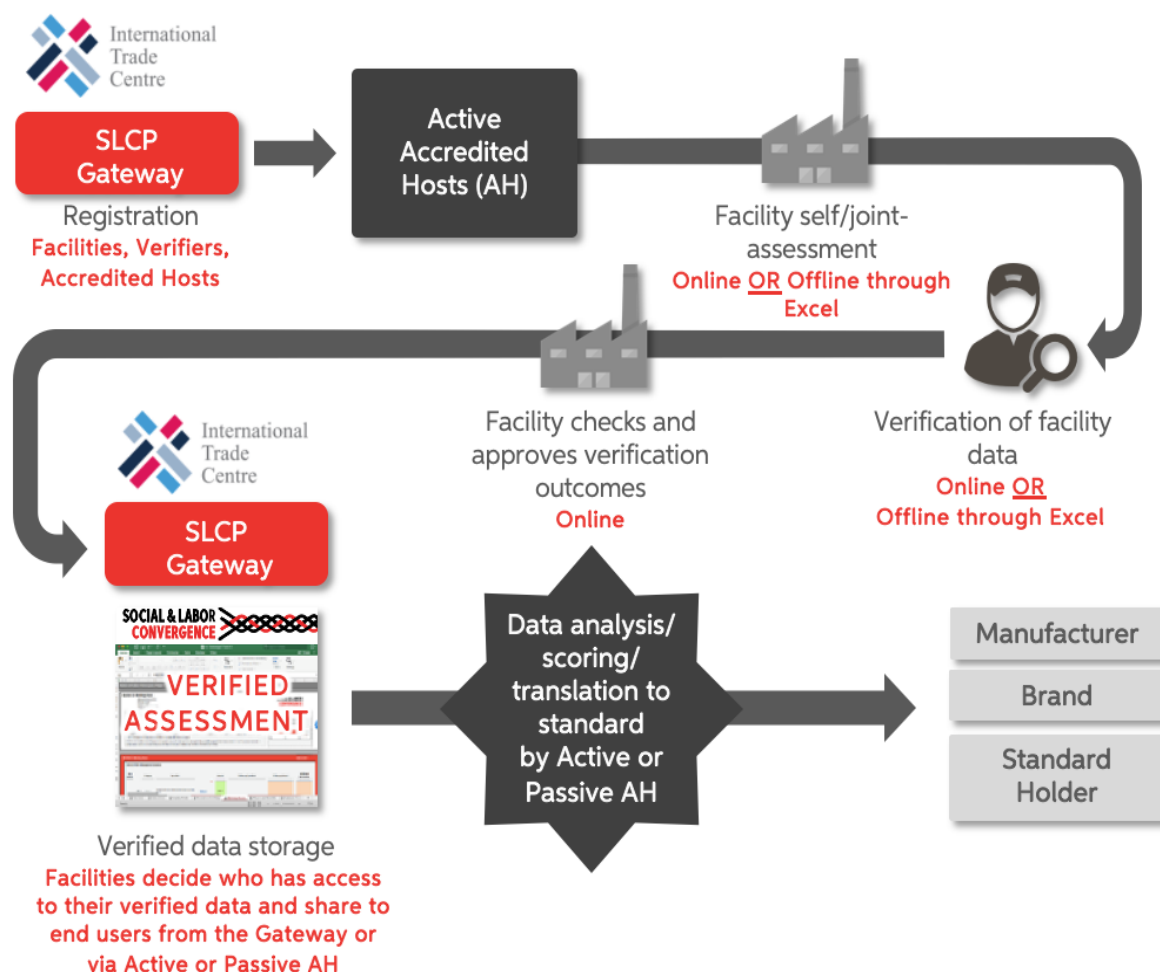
International Trade Centre

SLCP Gateway

Registration
Facilities, Verifiers, Accredited Hosts

Active Accredited Hosts (AH)

Facility self/joint-assessment
Online OR Offline through Excel

Verification of facility data
Online OR Offline through Excel

Facility checks and approves verification outcomes
Online

International Trade Centre

SLCP Gateway

SOCIAL & LABOR CONVERGENCE

VERIFIED ASSESSMENT

Verified data storage
Facilities decide who has access to their verified data and share to end users from the Gateway or via Active or Passive AH

Data analysis/ scoring/ translation to standard by Active or Passive AH

Manufacturer

Brand

Standard Holder